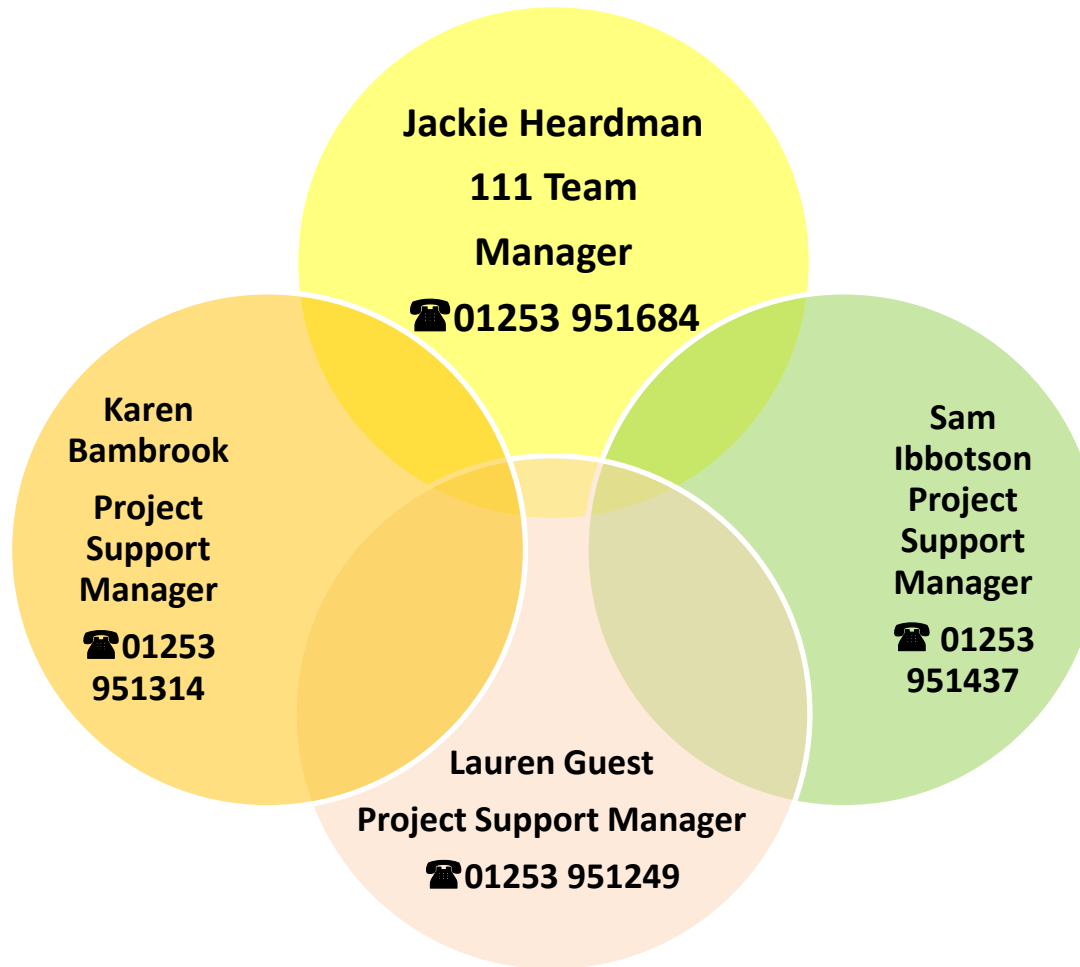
Jackie Heardman
111 Team Manager
☎01253 951684

Karen Bambrook
Project Support Manager
☎01253 951314

Sam Ibbotson
Project Support Manager
☎ 01253 951437

Lauren Guest
Project Support Manager
☎01253 951249